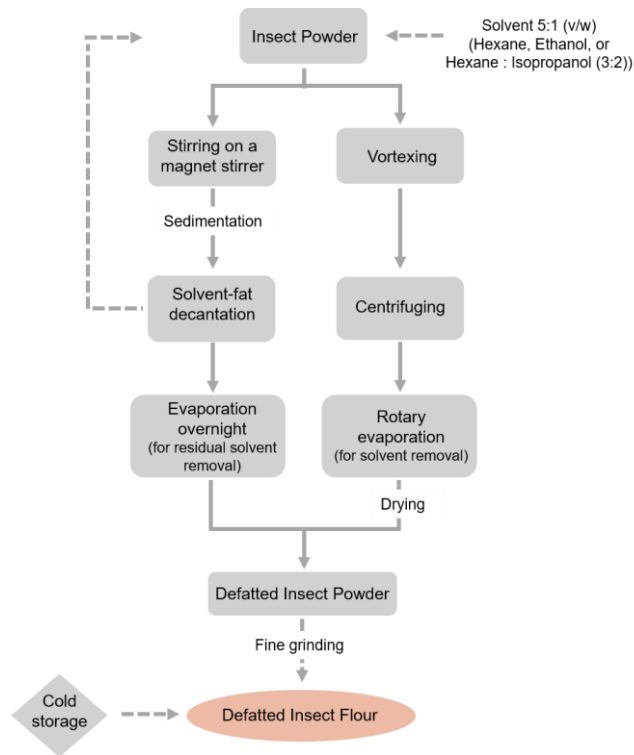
Insect Powder

Solvent 5:1 (v/w) (Hexane, Ethanol, or Hexane : Isopropanol (3:2))

Stirring on a magnet stirrer

Vortexing

Sedimentation

Solvent-fat decantation

Centrifuging

Evaporation overnight (for residual solvent removal)

Rotary evaporation (for solvent removal)

Drying

Defatted Insect Powder

Fine grinding

Cold storage

Defatted Insect Flour